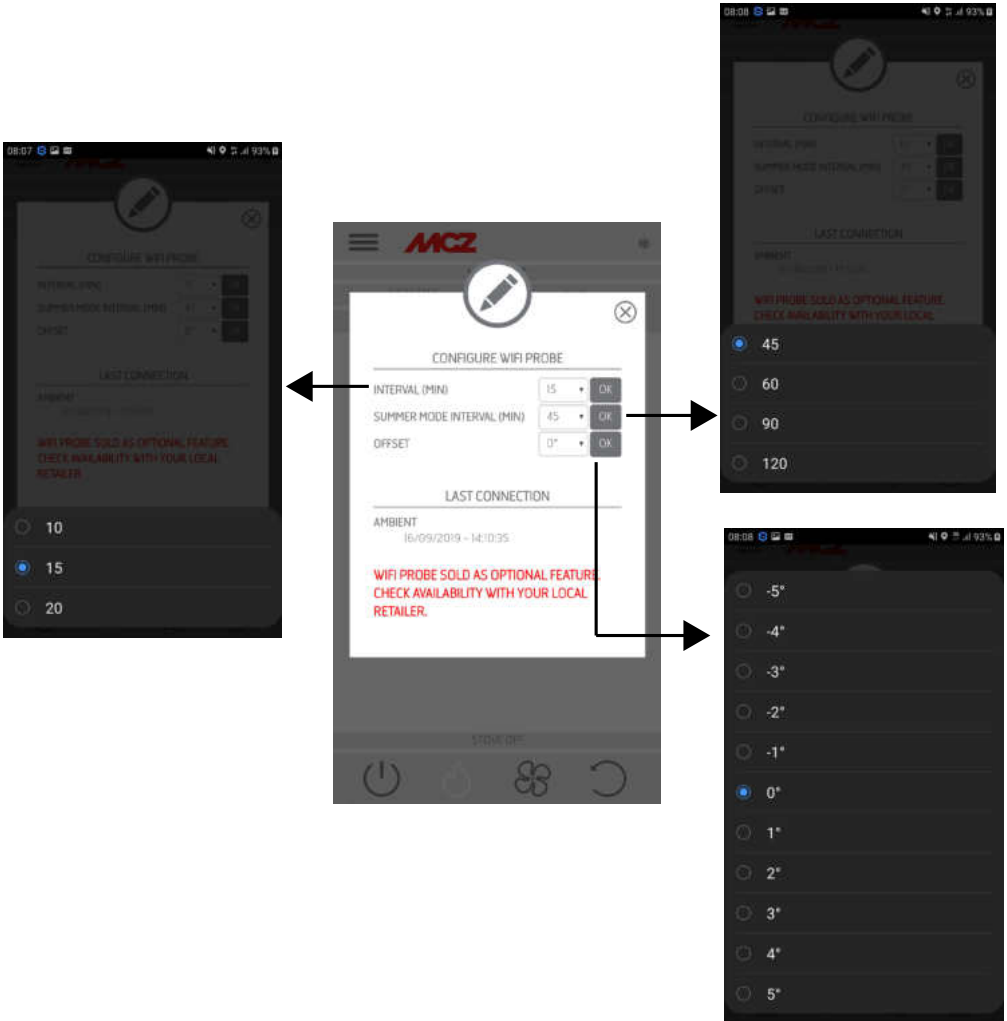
08:07 93%

CONFIGURE WIFI PROBE

INTERVAL (MIN)

SUMMER MODE INTERVAL (MIN)

OFFSET

LAST CONNECTION

AMBIENT

WIFI PROBE SOLD AS OPTIONAL FEATURE. CHECK AVAILABILITY WITH YOUR LOCAL RETAILER.

10

15

20

MCZ

CONFIGURE WIFI PROBE

INTERVAL (MIN) 15 OK

SUMMER MODE INTERVAL (MIN) 45 OK

OFFSET 0° OK

LAST CONNECTION

AMBIENT

16/09/2019 - 14:10:35

WIFI PROBE SOLD AS OPTIONAL FEATURE. CHECK AVAILABILITY WITH YOUR LOCAL RETAILER.

STOVE OFF

08:08 93%

CONFIGURE WIFI PROBE

INTERVAL (MIN)

SUMMER MODE INTERVAL (MIN)

OFFSET

LAST CONNECTION

AMBIENT

WIFI PROBE SOLD AS OPTIONAL FEATURE. CHECK AVAILABILITY WITH YOUR LOCAL

45

60

90

120

08:08 93%

-5°

-4°

-3°

-2°

-1°

0°

1°

2°

3°

4°

5°